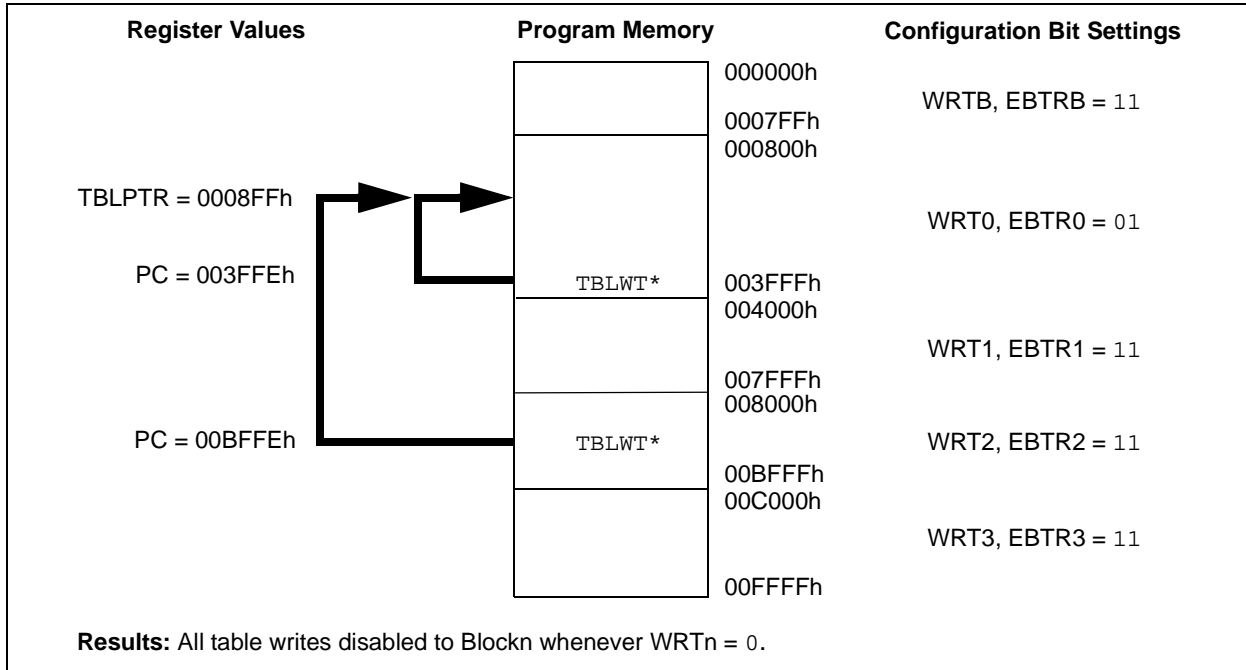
Register Values

Program Memory

Configuration Bit Settings

000000h

WRTB, EBTRB = 11

0007FFh
000800h

TBLPTR = 0008FFh

WRT0, EBTR0 = 01

PC = 003FFEh

TBLWT*

003FFFh
004000h

WRT1, EBTR1 = 11

007FFFh
008000h

PC = 00BFFEh

TBLWT*

WRT2, EBTR2 = 11

00BFFFh
00C000h

WRT3, EBTR3 = 11

00FFFFh

**Results:** All table writes disabled to Blockn whenever WRTn = 0.